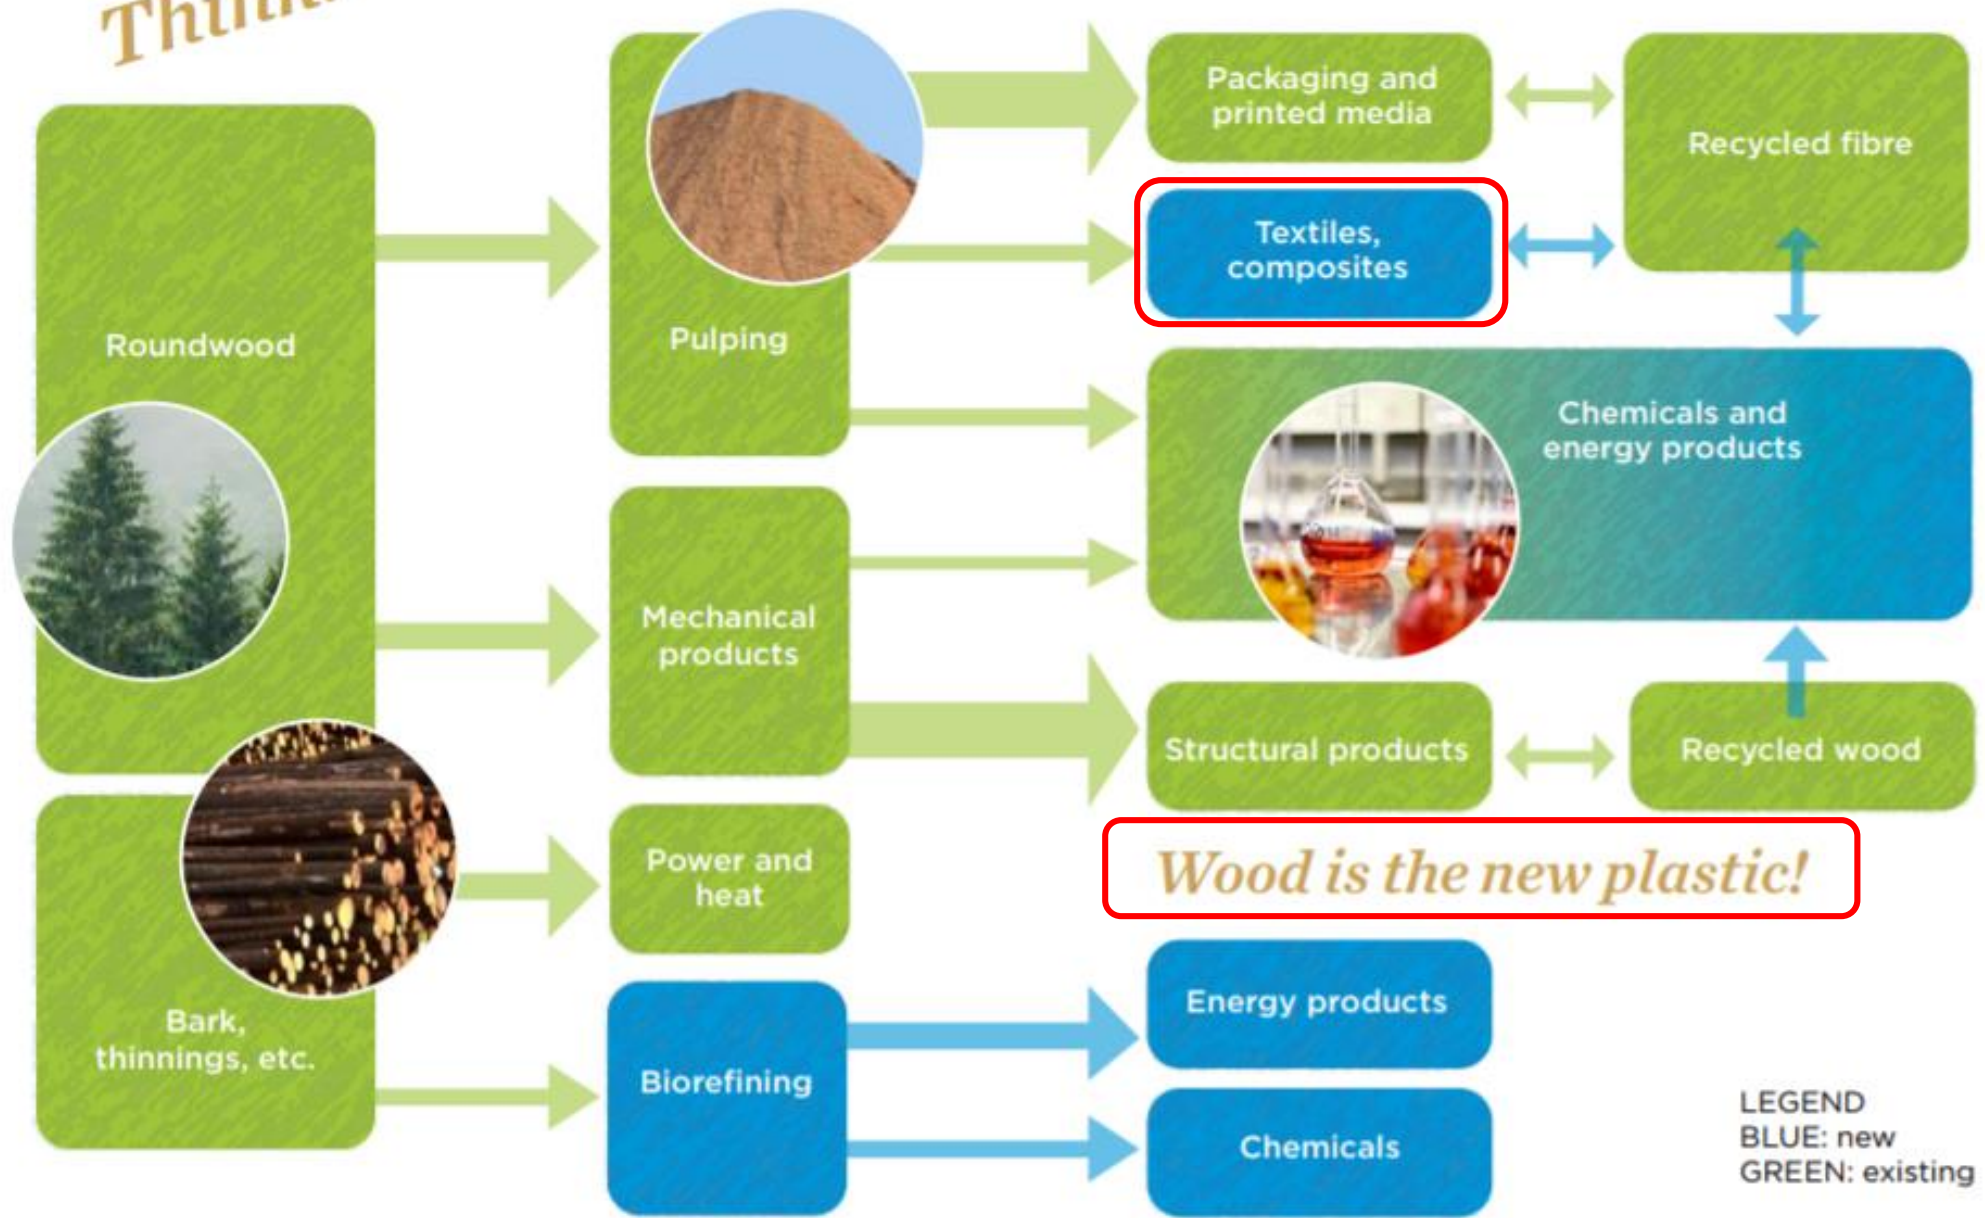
Thin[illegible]

Roundwood

Bark, thinnings, etc.

Pulping

Mechanical products

Power and heat

Biorefining

Packaging and printed media

Textiles, composites

Chemicals and energy products

Structural products

Recycled fibre

Recycled wood

Wood is the new plastic!

Energy products

Chemicals

LEGEND
BLUE: new
GREEN: existing